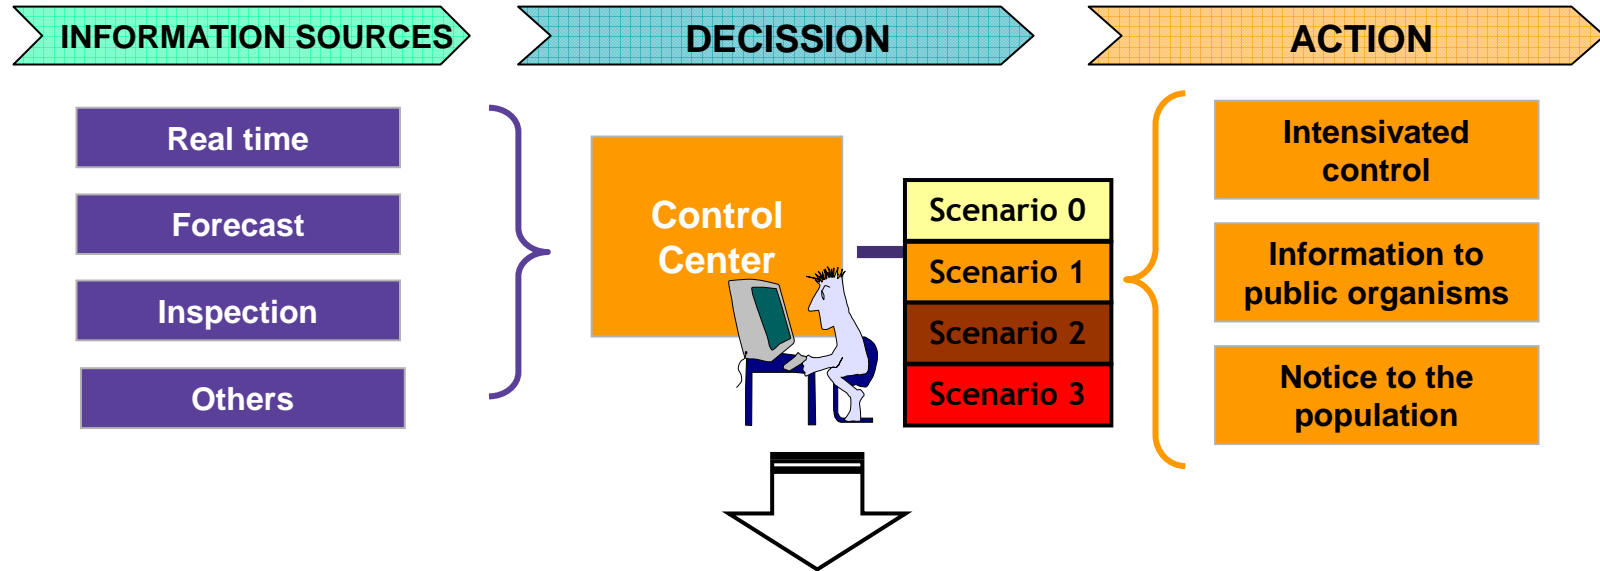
INFORMATION SOURCES

DECISSION

ACTION

Real time

Forecast

Inspection

Others

Control Center

Scenario 0

Scenario 1

Scenario 2

Scenario 3

Intensivated control

Information to public organisms

Notice to the population